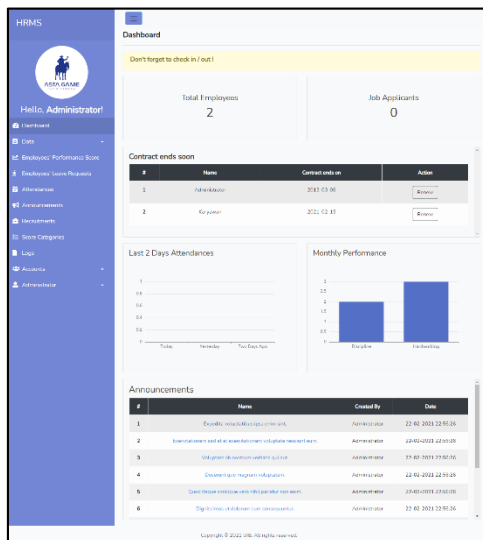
HRMS

ASIA GAME

Hello, Administrator!

Dashboard
Data
Employees' Performance Score
Employees' Leave Requests
Attendances
Announcements
Recruitments
Score Categories
Logs
Accounts
Administrator

Dashboard

Don't forget to check in / out !

Total Employees
2

Job Applicants
0

Contract ends soon

| # | Name | Contract ends on | Action |
|---|---|---|---|
| 1 | Administrator | 2012-03-08 | Renew |
| 2 | Karyawan | 2021-03-15 | Renew |

Last 2 Days Attendances

1
0.8
0.6
0.4
0.2
0
Today
Yesterday
Two Days Ago

Monthly Performance

3
2.5
2
1.5
1
0.5
0
Discipline
Leadership

Announcements

| # | Name | Created By | Date |
|---|---|---|---|
| 1 | Expedita voluptatibus quis omnis sint. | Administrator | 22-02-2021 22:55:26 |
| 2 | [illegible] | Administrator | 22-02-2021 22:55:26 |
| 3 | Voluptatem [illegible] | Administrator | 22-02-2021 22:55:26 |
| 4 | Eius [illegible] magnam voluptatem. | Administrator | 22-02-2021 22:55:26 |
| 5 | Quasi itaque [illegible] | Administrator | 22-02-2021 22:55:26 |
| 6 | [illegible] | Administrator | 22-02-2021 22:55:26 |

Copyright © 2021 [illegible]. All rights reserved.